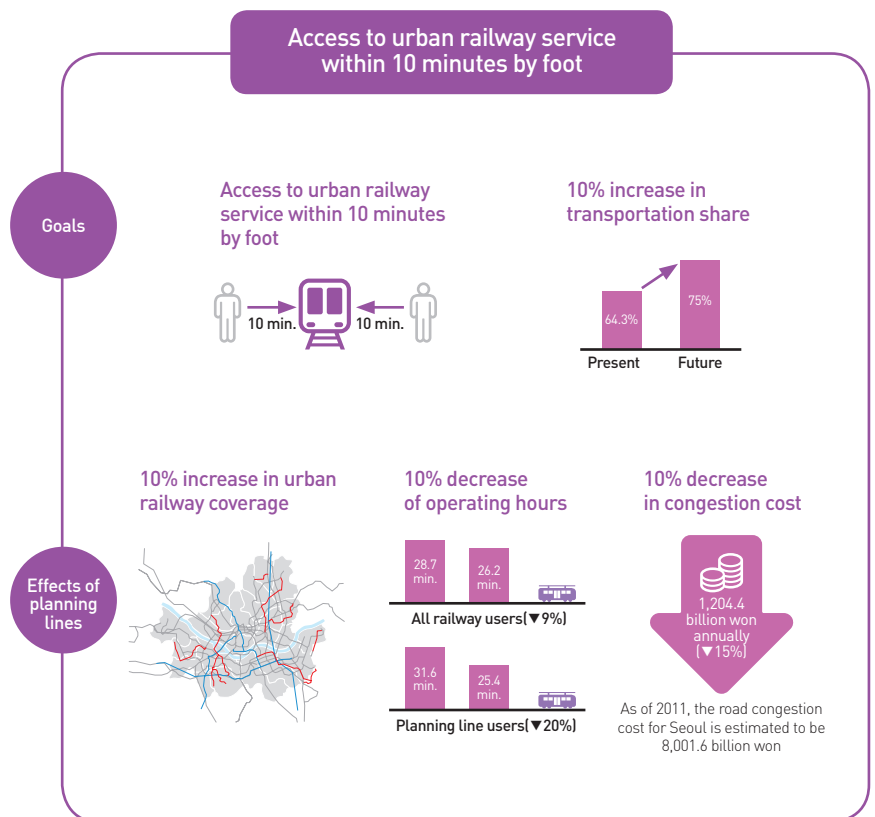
Access to urban railway service within 10 minutes by foot

Goals

Access to urban railway service within 10 minutes by foot

10 min.

10 min.

10% increase in transportation share

64.3%

75%

Present

Future

Effects of planning lines

10% increase in urban railway coverage

10% decrease of operating hours

28.7 min.

26.2 min.

All railway users(▼9%)

31.6 min.

25.4 min.

Planning line users(▼20%)

10% decrease in congestion cost

1,204.4 billion won annually (▼15%)

As of 2011, the road congestion cost for Seoul is estimated to be 8,001.6 billion won